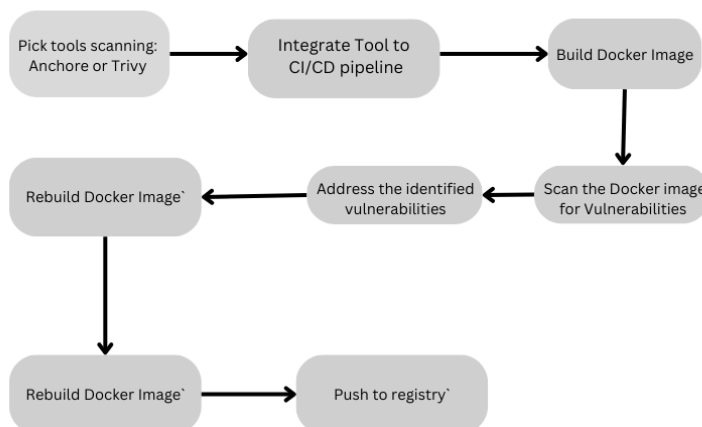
Pick tools scanning: Anchore or Trivy

Integrate Tool to CI/CD pipeline

Build Docker Image

Scan the Docker image for Vulnerabilities

Address the identified vulnerabilities

Rebuild Docker Image`

Rebuild Docker Image`

Push to registry`